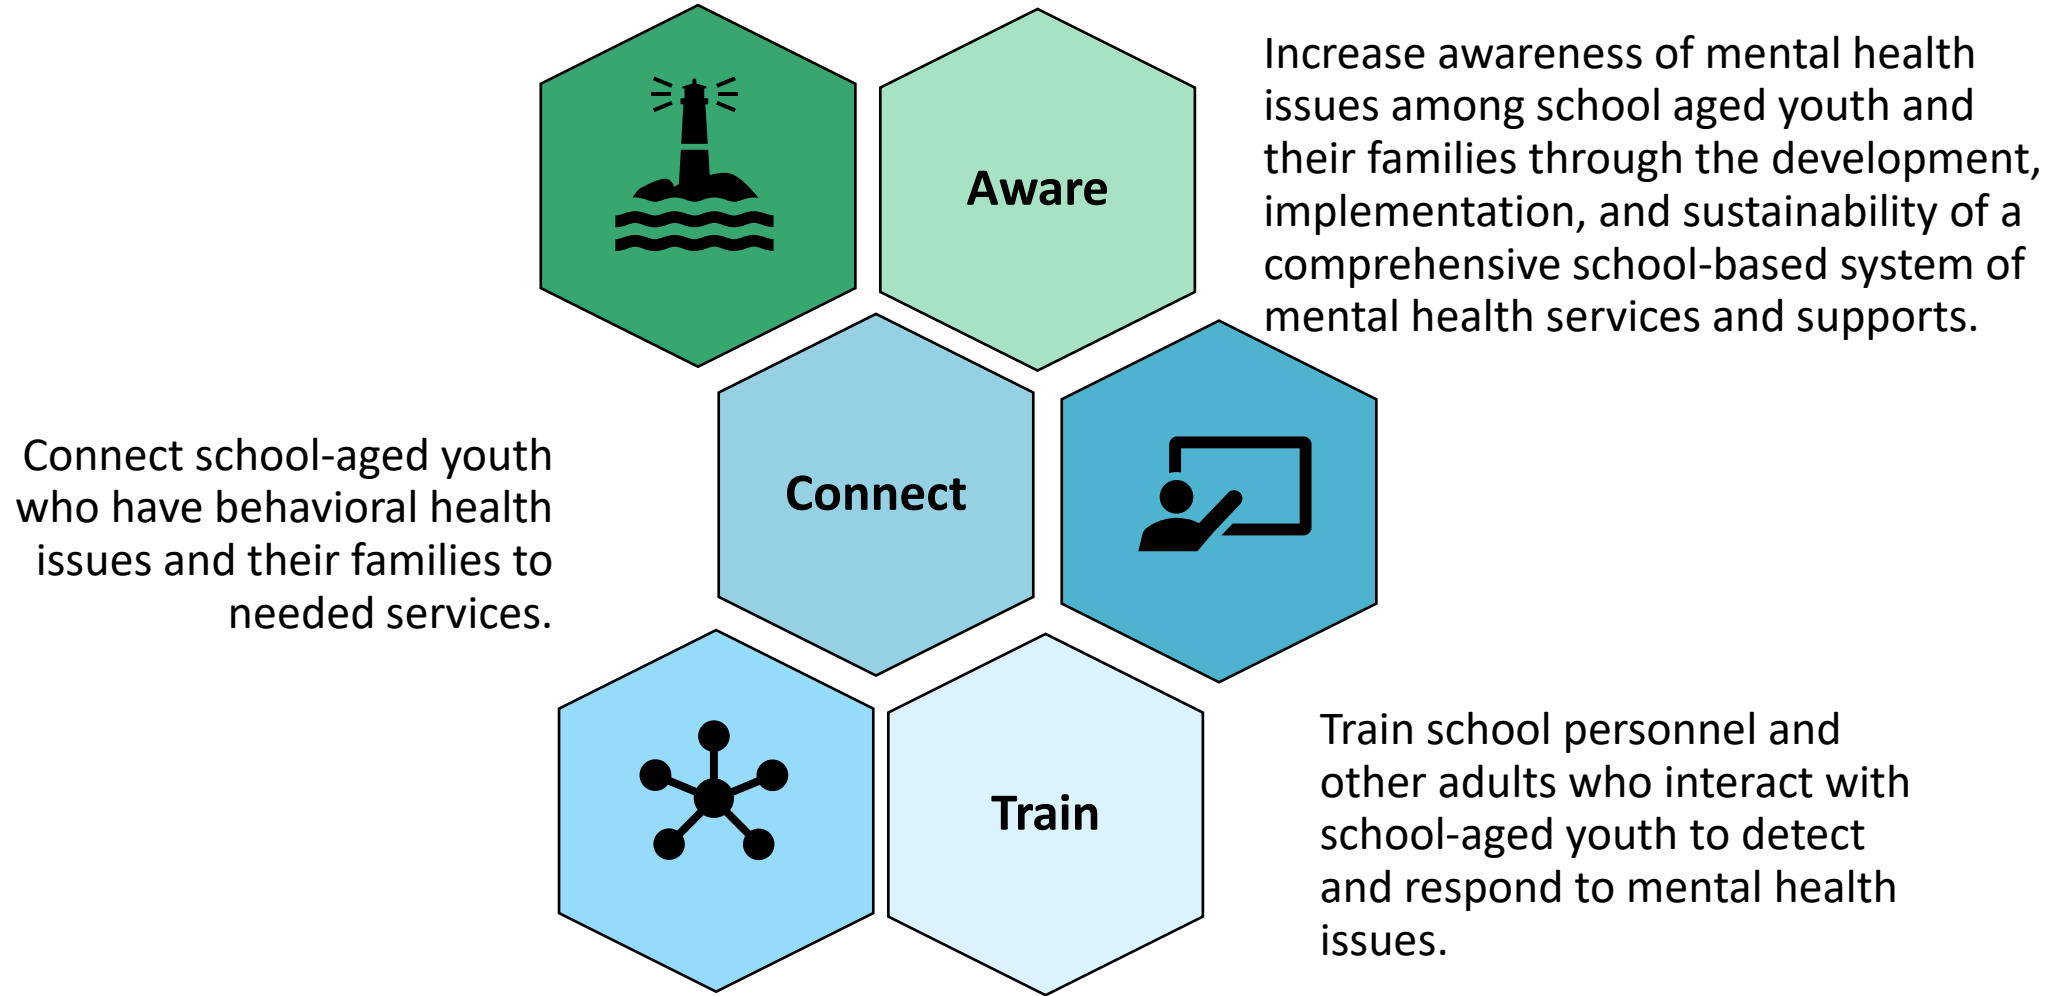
Aware

Increase awareness of mental health issues among school aged youth and their families through the development, implementation, and sustainability of a comprehensive school-based system of mental health services and supports.

Connect school-aged youth who have behavioral health issues and their families to needed services.

Connect

Train

Train school personnel and other adults who interact with school-aged youth to detect and respond to mental health issues.